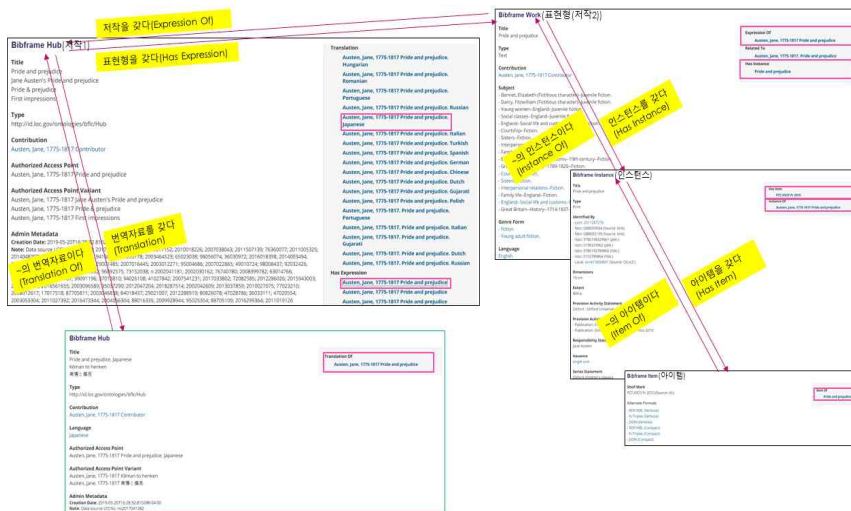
저작을 갖다(Expression Of)

표현형을 갖다(Has Expression)

Bibframe Hub [저작1]

Title
Pride and prejudice
Jane Austen's Pride and prejudice
Pride & prejudice
First impressions

Type
http://id.loc.gov/ontologies/bflc/Hub

Contribution
Austen, Jane, 1775-1817 Contributor

Authorized Access Point
Austen, Jane, 1775-1817 Pride and prejudice

Authorized Access Point Variant
Austen, Jane, 1775-1817 Jane Austen's Pride and prejudice
Austen, Jane, 1775-1817 Pride & prejudice
Austen, Jane, 1775-1817 First impressions

Admin Metadata
Creation Date: 2019-05-20T16:19:52.810
Note: Data source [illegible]

번역자료를 갖다 (Translation)

~의 번역자료이다 (Translation Of)

Translation
Austen, Jane, 1775-1817 Pride and prejudice. Hungarian
Austen, Jane, 1775-1817 Pride and prejudice. Romanian
Austen, Jane, 1775-1817 Pride and prejudice. Portuguese
Austen, Jane, 1775-1817 Pride and prejudice. Russian
Austen, Jane, 1775-1817 Pride and prejudice. Japanese
Austen, Jane, 1775-1817 Pride and prejudice. Italian
Austen, Jane, 1775-1817 Pride and prejudice. Turkish
Austen, Jane, 1775-1817 Pride and prejudice. Spanish
Austen, Jane, 1775-1817 Pride and prejudice. German
Austen, Jane, 1775-1817 Pride and prejudice. Chinese
Austen, Jane, 1775-1817 Pride and prejudice. Dutch
Austen, Jane, 1775-1817 Pride and prejudice. Gujarati
Austen, Jane, 1775-1817 Pride and prejudice. Polish
Austen, Jane, 1775-1817. Pride and prejudice. Portuguese
Austen, Jane, 1775-1817. Pride and prejudice. Italian
Austen, Jane, 1775-1817. Pride and prejudice. Gujarati
Austen, Jane, 1775-1817. Pride and prejudice. Dutch
Austen, Jane, 1775-1817. Pride and prejudice. Russian

Has Expression
Austen, Jane, 1775-1817 Pride and prejudice
Austen, Jane, 1775-1817 Pride and prejudice

Bibframe Work [표현형(저작2)]

Title
Pride and prejudice

Type
Text

Contribution
Austen, Jane, 1775-1817 Contributor

Subject
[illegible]

Genre Form
Fiction
Young adult fiction

Language
English

Expression Of
Austen, Jane, 1775-1817 Pride and prejudice
Related To
Austen, Jane, 1775-1817 Pride and prejudice
Has Instance
Pride and prejudice

인스턴스를 갖다 (Has Instance)

~의 인스턴스이다 (Instance Of)

Bibframe Instance [인스턴스]

Title
Pride and prejudice

Type
Print

Identified By
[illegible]

Dimensions
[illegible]

Extent
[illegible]

Provision Activity Statement
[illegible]

Responsibility Statement
Jane Austen

Issuance
single unit

Series Statement
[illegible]

Has Item
Instance Of
Austen, Jane, 1775-1817 Pride and prejudice

아이템을 갖다 (Has Item)

~의 아이템이다 (Item Of)

Bibframe Item [아이템]

Shelf Mark
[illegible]

Alternate Formats
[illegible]

Item Of
Pride and prejudice

Bibframe Hub

Title
Pride and prejudice. Japanese
Kōman to henken
高慢と偏見

Type
http://id.loc.gov/ontologies/bflc/Hub

Contribution
Austen, Jane, 1775-1817 Contributor

Language
Japanese

Authorized Access Point
Austen, Jane, 1775-1817 Pride and prejudice. Japanese

Authorized Access Point Variant
Austen, Jane, 1775-1817 Kōman to henken
Austen, Jane, 1775-1817 高慢と偏見

Admin Metadata
Creation Date: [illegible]
Note: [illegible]

Translation Of
Austen, Jane, 1775-1817 Pride and prejudice